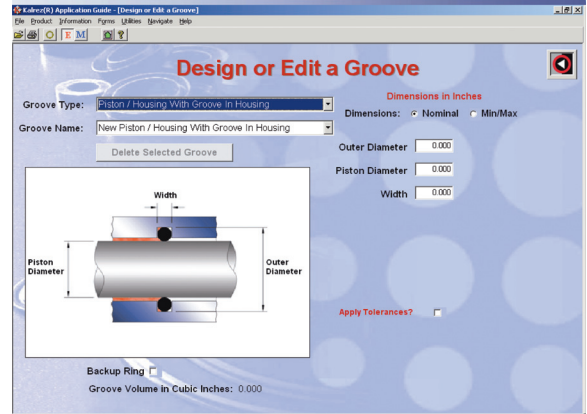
Kalrez(R) Application Guide - [Design or Edit a Groove]

File Product Information Forms Utilities Navigate Help

E M

Design or Edit a Groove

Groove Type: Piston / Housing With Groove In Housing

Groove Name: New Piston / Housing With Groove In Housing

Delete Selected Groove

Dimensions in Inches

Dimensions: Nominal Min/Max

Outer Diameter 0.000

Piston Diameter 0.000

Width 0.000

Width

Piston Diameter

Outer Diameter

Apply Tolerances?

Backup Ring

Groove Volume in Cubic Inches: 0.000